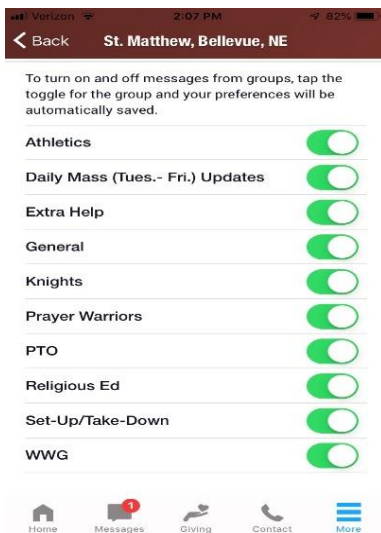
Verizon 2:07 PM 82%

Back St. Matthew, Bellevue, NE

To turn on and off messages from groups, tap the toggle for the group and your preferences will be automatically saved.

Athletics

Daily Mass (Tues.- Fri.) Updates

Extra Help

General

Knights

Prayer Warriors

PTO

Religious Ed

Set-Up/Take-Down

WWG

Home Messages 1 Giving Contact More